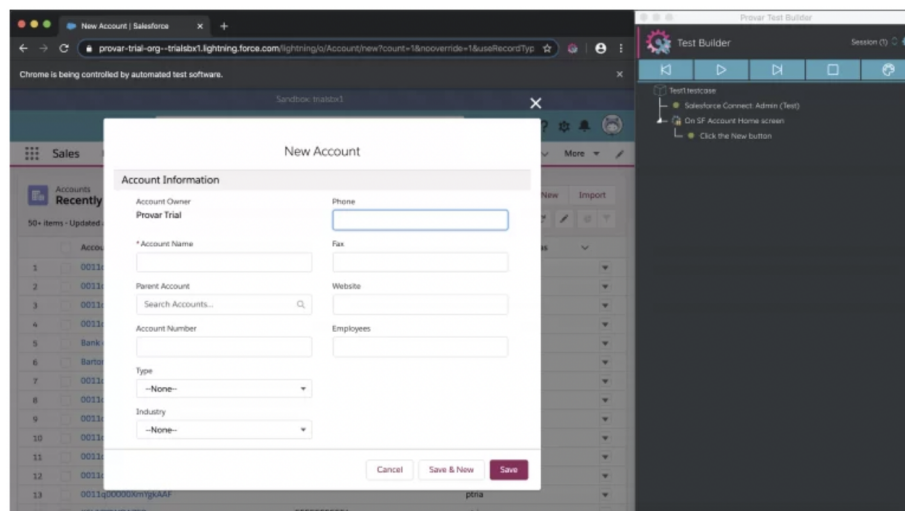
New Account | Salesforce
provar-trial-org--trialsbx1.lightning.force.com/lightning/o/Account/new?count=1&nooverride=1&useRecordTyp
Chrome is being controlled by automated test software.
Sandbox: trialsbx1
Sales
More
Accounts
Recently
50+ items · Updated
New
Import
Accou
1 0011
2 0011
3 0011
4 0011
5 Bank
6 Barto
7 0011
8 0011
9 0011
10 0011
11 0011
12 0011
13 0011q00000XmYgkAAF
ptria

New Account
Account Information
Account Owner
Provar Trial
Phone
* Account Name
Fax
Parent Account
Search Accounts...
Website
Account Number
Employees
Type
--None--
Industry
--None--
Cancel
Save & New
Save

Provar Test Builder
Test Builder
Session (1)
Test1.testcase
Salesforce Connect: Admin (Test)
On SF Account Home screen
Click the New button